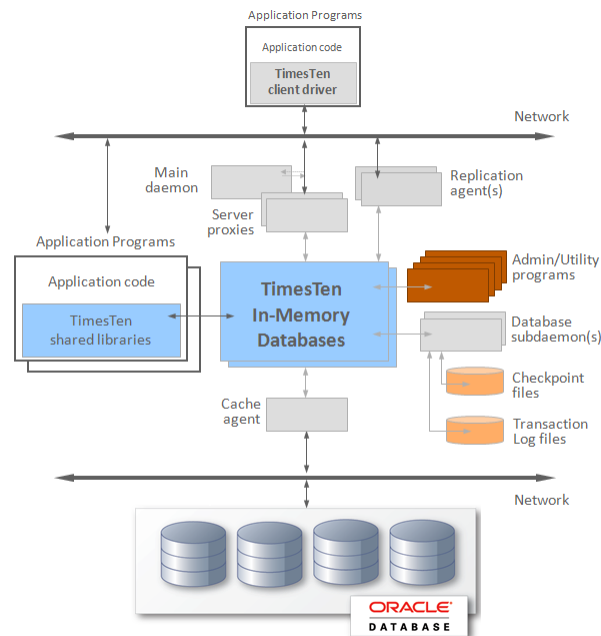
Application Programs

Application code

TimesTen client driver

Network

Main daemon

Replication agent(s)

Server proxies

Application Programs

Application code

TimesTen shared libraries

TimesTen In-Memory Databases

Admin/Utility programs

Database subdaemon(s)

Checkpoint files

Transaction Log files

Cache agent

Network

ORACLE
DATABASE